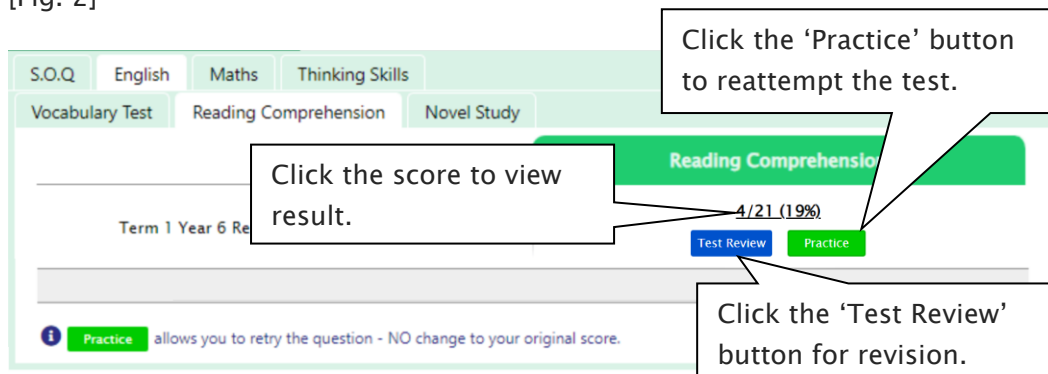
[Fig. 2]

S.O.Q English Maths Thinking Skills

Vocabulary Test Reading Comprehension Novel Study

Click the 'Practice' button to reattempt the test.

Reading Comprehensio

Click the score to view result.

Term 1 Year 6 Re

4/21 (19%)

Test Review Practice

Click the 'Test Review' button for revision.

Practice allows you to retry the question - NO change to your original score.